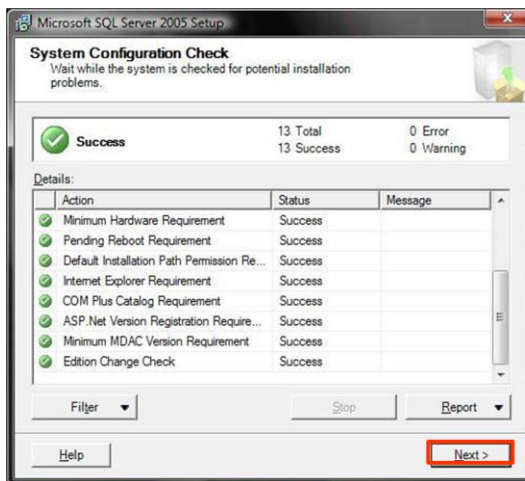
Microsoft SQL Server 2005 Setup

System Configuration Check
Wait while the system is checked for potential installation problems.

Success

13 Total
13 Success

0 Error
0 Warning

Details:

| Action | Status | Message |
|---|---|---|
| Minimum Hardware Requirement | Success | |
| Pending Reboot Requirement | Success | |
| Default Installation Path Permission Re... | Success | |
| Internet Explorer Requirement | Success | |
| COM Plus Catalog Requirement | Success | |
| ASP.Net Version Registration Require... | Success | |
| Minimum MDAC Version Requirement | Success | |
| Edition Change Check | Success | |

Filter

Stop

Report

Help

Next >